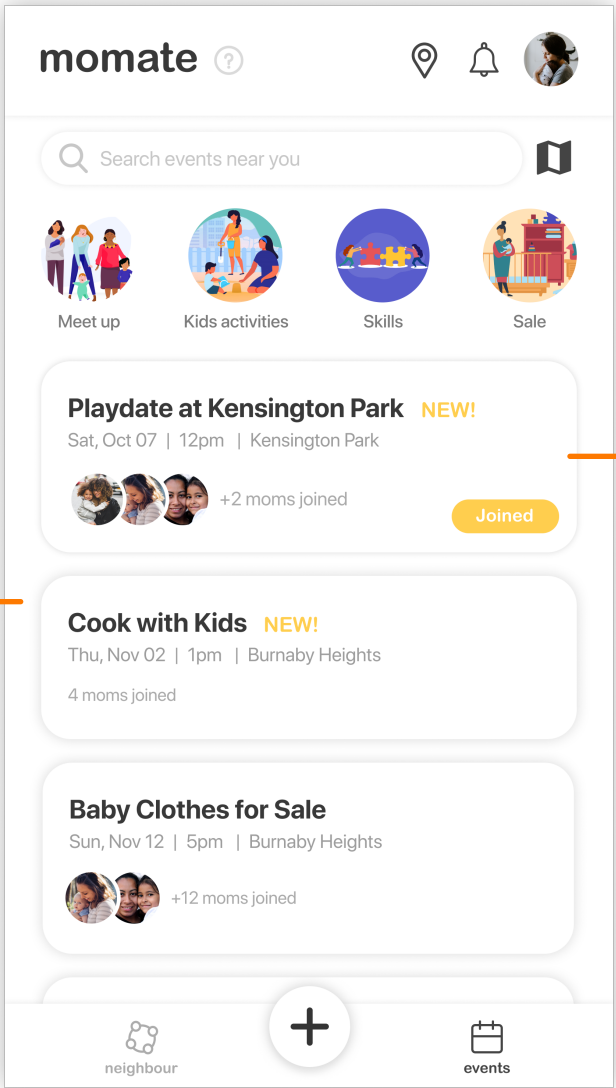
momate ?

Search events near you

Meet up
Kids activities
Skills
Sale

Playdate at Kensington Park NEW!
Sat, Oct 07 | 12pm | Kensington Park
+2 moms joined
Joined

Cook with Kids NEW!
Thu, Nov 02 | 1pm | Burnaby Heights
4 moms joined

Baby Clothes for Sale
Sun, Nov 12 | 5pm | Burnaby Heights
+12 moms joined

neighbour
+
events